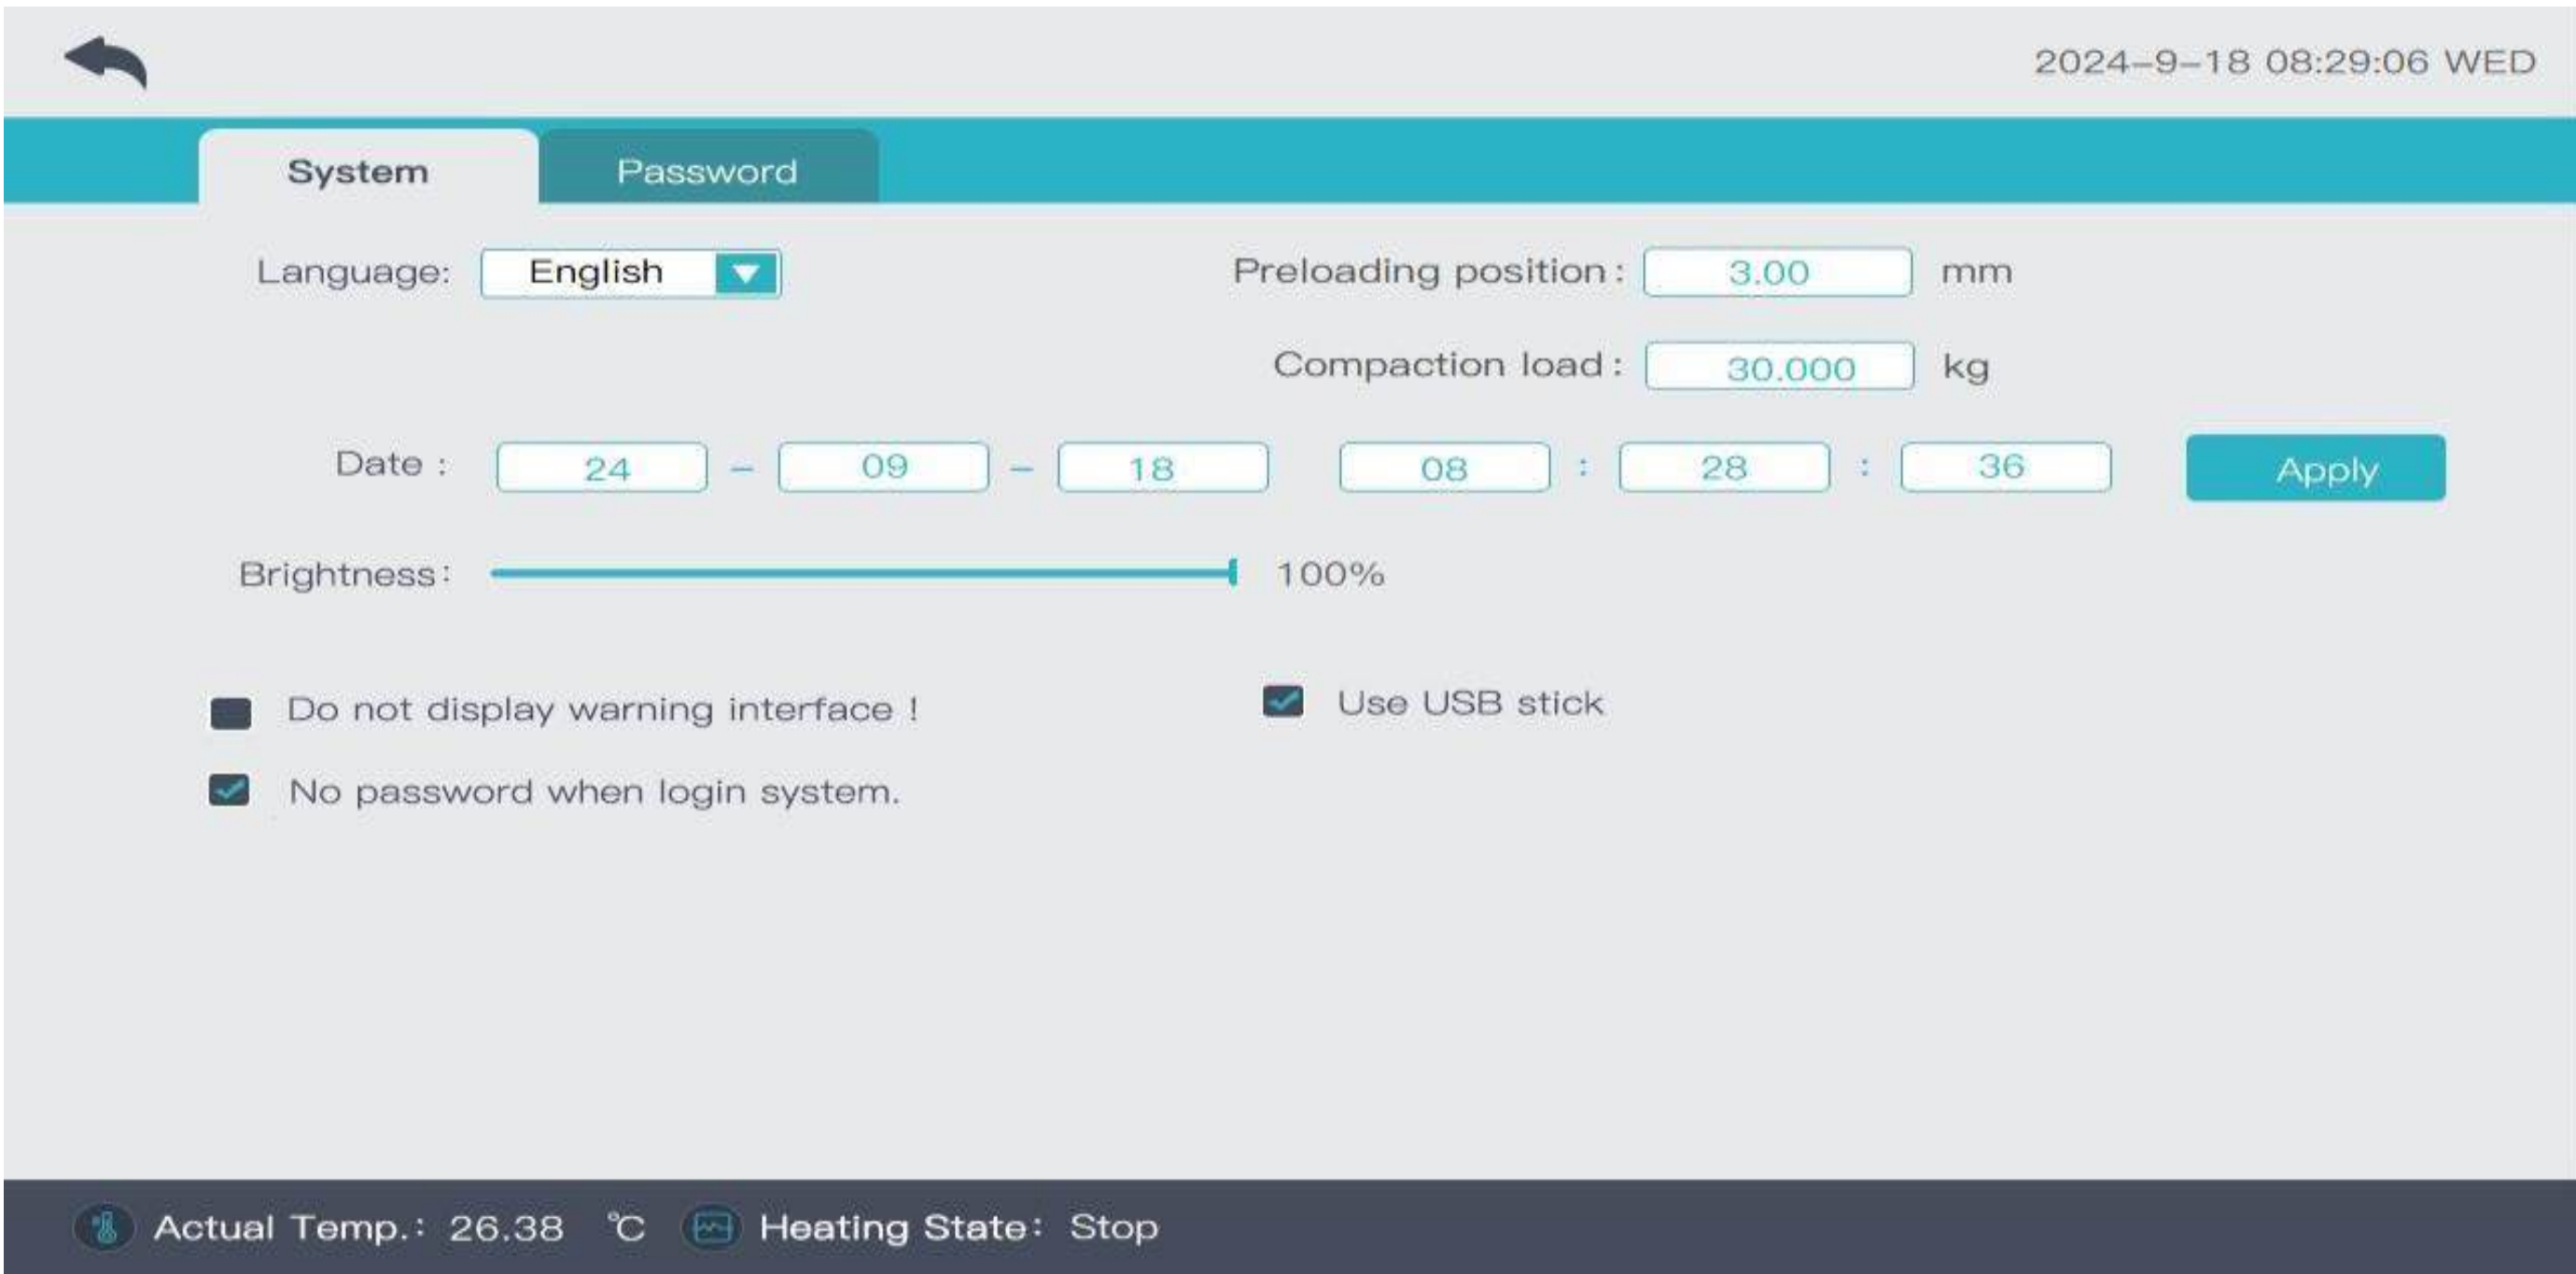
2024-9-18 08:29:06 WED

System
Password

Language: English

Preloading position : 3.00 mm

Compaction load : 30.000 kg

Date : 24 - 09 - 18 08 : 28 : 36 Apply

Brightness : 100%

Do not display warning interface !

Use USB stick

No password when login system.

Actual Temp.: 26.38 ℃ Heating State: Stop